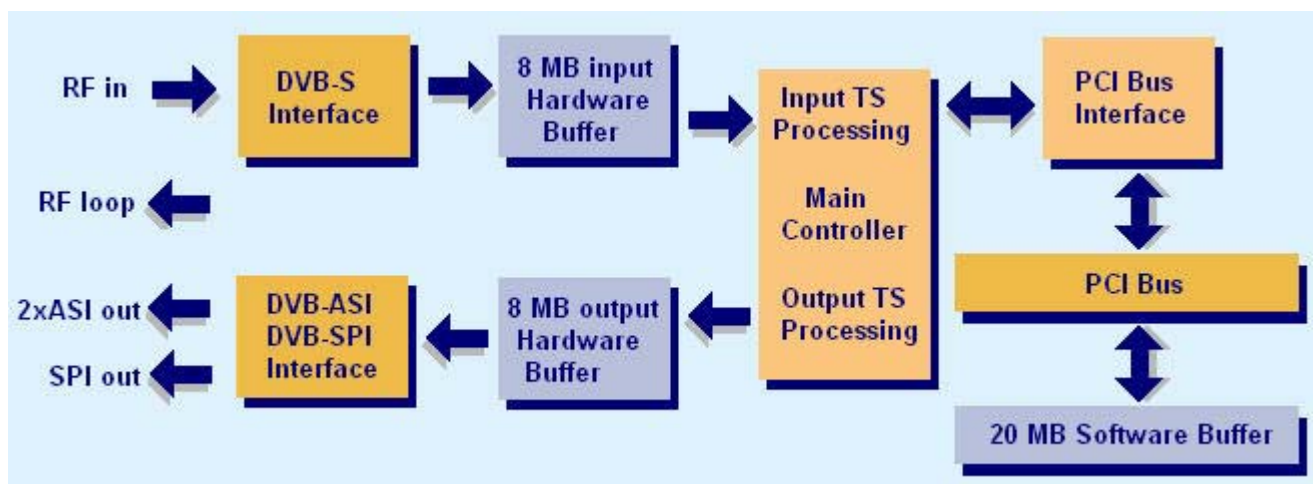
RF in

DVB-S Interface

8 MB input Hardware Buffer

Input TS Processing

Main Controller

Output TS Processing

PCI Bus Interface

RF loop

PCI Bus

2xASI out

SPI out

DVB-ASI DVB-SPI Interface

8 MB output Hardware Buffer

20 MB Software Buffer